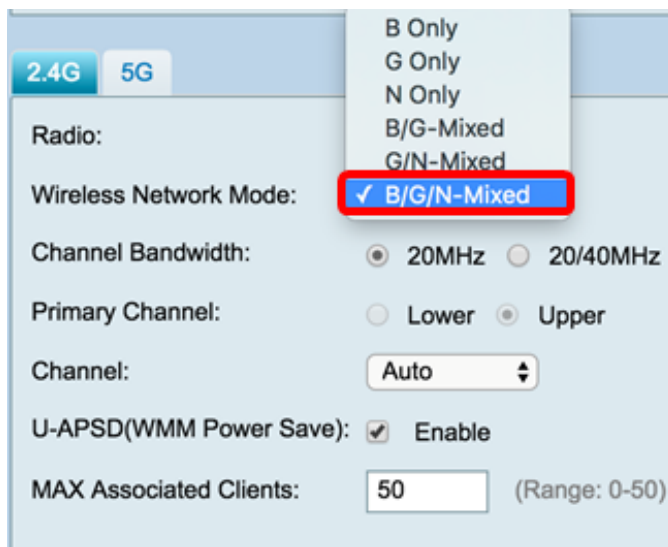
2.4G 5G

Radio:

Wireless Network Mode:

B Only
G Only
N Only
B/G-Mixed
G/N-Mixed
✓ B/G/N-Mixed

Channel Bandwidth: 20MHz 20/40MHz

Primary Channel: Lower Upper

Channel: Auto

U-APSD(WMM Power Save): Enable

MAX Associated Clients: 50 (Range: 0-50)